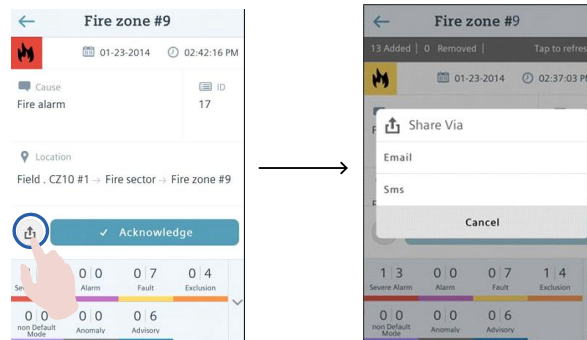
Fire zone #9

01-23-2014 02:42:16 PM

Cause
Fire alarm

ID
17

Location
Field . CZ10 #1 → Fire sector → Fire zone #9

✓ Acknowledge

0 0 Alarm
0 7 Fault
0 4 Exclusion
0 0 non Default Mode
0 0 Anomaly
0 6 Advisory

Fire zone #9

13 Added | 0 Removed | Tap to refres

01-23-2014 02:37:03 PM

Share Via

Email

Sms

Cancel

1 3 Severe Alarm
0 0 Alarm
0 7 Fault
1 4 Exclusion
0 0 non Default Mode
0 0 Anomaly
0 6 Advisory